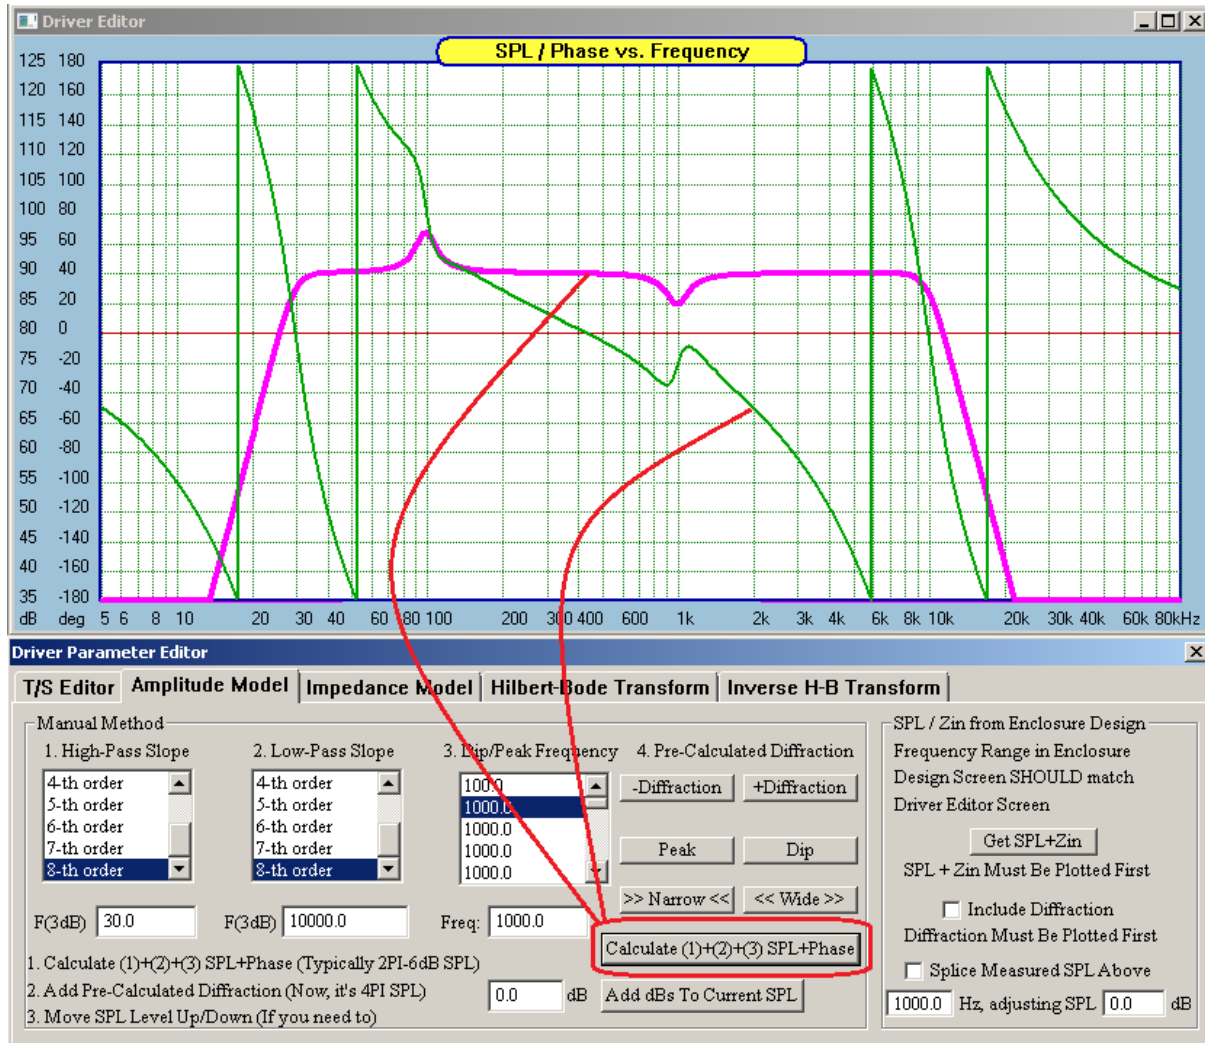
Driver Editor

SPL / Phase vs. Frequency

125 180
120 160
115 140
110 120
105 100
100 80
95 60
90 40
85 20
80 0
75 -20
70 -40
65 -60
60 -80
55 -100
50 -120
45 -140
40 -160
35 -180
dB deg 5 6 8 10 20 30 40 60 80 100 200 300 400 600 1k 2k 3k 4k 6k 8k 10k 20k 30k 40k 60k 80kHz

Driver Parameter Editor

T/S Editor | Amplitude Model | Impedance Model | Hilbert-Bode Transform | Inverse H-B Transform

Manual Method

1. High-Pass Slope
4-th order
5-th order
6-th order
7-th order
8-th order

2. Low-Pass Slope
4-th order
5-th order
6-th order
7-th order
8-th order

3. Dip/Peak Frequency
1000.0
1000.0
1000.0
1000.0
1000.0

4. Pre-Calculated Diffraction
-Diffraction
+Diffraction
Peak
Dip
>> Narrow <<
<< Wide >>

F(3dB) 30.0
F(3dB) 10000.0
Freq: 1000.0

Calculate (1)+(2)+(3) SPL+Phase

1. Calculate (1)+(2)+(3) SPL+Phase (Typically 2PI-6dB SPL)
2. Add Pre-Calculated Diffraction (Now, it's 4PI SPL)
3. Move SPL Level Up/Down (If you need to)

0.0 dB Add dBs To Current SPL

SPL / Zin from Enclosure Design
Frequency Range in Enclosure Design Screen SHOULD match Driver Editor Screen

Get SPL+Zin
SPL + Zin Must Be Plotted First

Include Diffraction
Diffraction Must Be Plotted First

Splice Measured SPL Above
1000.0 Hz, adjusting SPL 0.0 dB